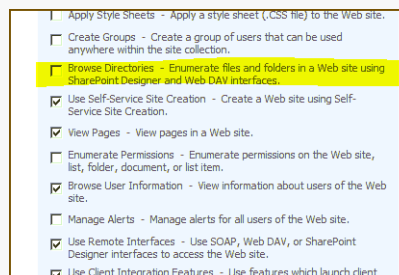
Apply Style Sheets - Apply a style sheet (.CSS file) to the Web site.

Create Groups - Create a group of users that can be used anywhere within the site collection.

Browse Directories - Enumerate files and folders in a Web site using SharePoint Designer and Web DAV interfaces.

Use Self-Service Site Creation - Create a Web site using Self-Service Site Creation.

View Pages - View pages in a Web site.

Enumerate Permissions - Enumerate permissions on the Web site, list, folder, document, or list item.

Browse User Information - View information about users of the Web site.

Manage Alerts - Manage alerts for all users of the Web site.

Use Remote Interfaces - Use SOAP, Web DAV, or SharePoint Designer interfaces to access the Web site.

Use Client Integration Features - Use features which launch client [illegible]